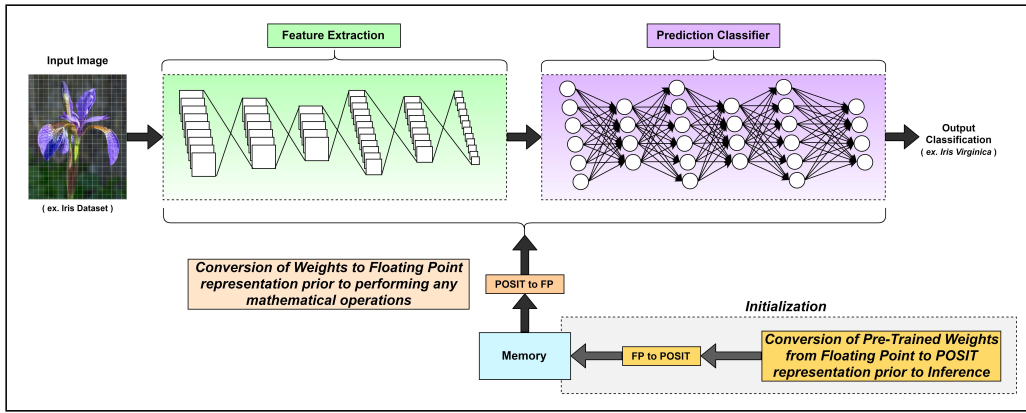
Feature Extraction

Prediction Classifier

Input Image

( ex. Iris Dataset )

Output Classification
( ex. Iris Virginica )

Conversion of Weights to Floating Point representation prior to performing any mathematical operations

POSIT to FP

Initialization

Memory

FP to POSIT

Conversion of Pre-Trained Weights from Floating Point to POSIT representation prior to Inference